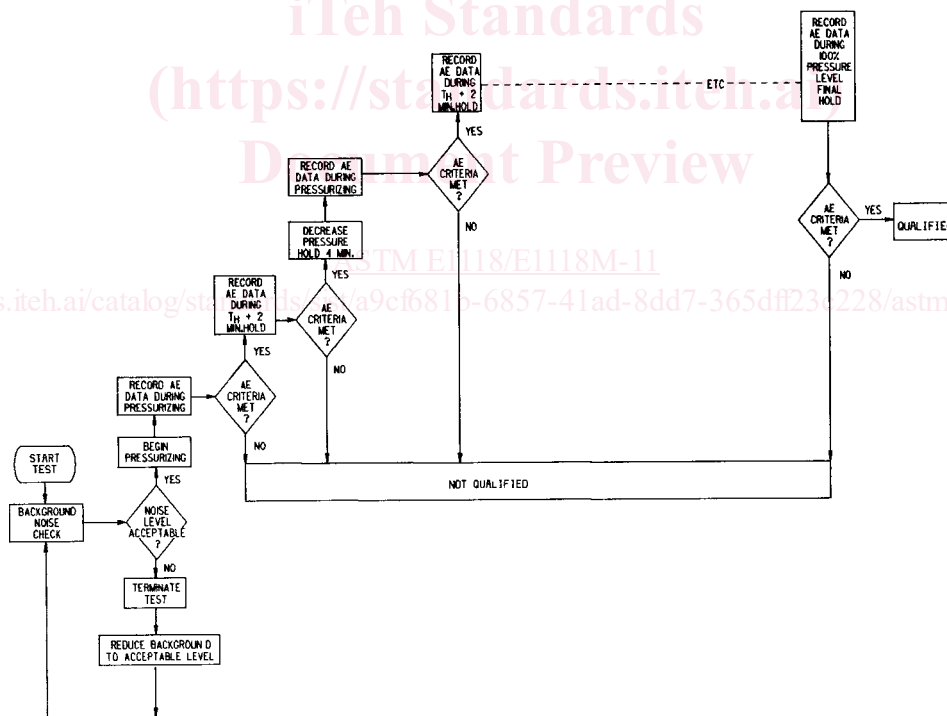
iTeh Standards
(https://standards.iteh.ai)
Document Preview

RECORD AE DATA DURING 100% PRESSURE LEVEL FINAL HOLD

RECORD AE DATA DURING $T_H$ + 2 MIN.HOLD

ETC

YES

RECORD AE DATA DURING PRESSURIZING

AE CRITERIA MET ?

NO

AE CRITERIA MET ?

YES

QUALIFIE

DECREASE PRESSURE HOLD 4 MIN.

ASTM E1118/E1118M-11

https://standards.iteh.ai/catalog/standards/sist/a9cf681b-6857-41ad-8dd7-365dff23e228/astm

YES

NO

RECORD AE DATA DURING $T_H$ + 2 MIN.HOLD

AE CRITERIA MET ?

NO

YES

RECORD AE DATA DURING PRESSURIZING

AE CRITERIA MET ?

NO

BEGIN PRESSURIZING

START TEST

YES

NOT QUALIFIED

BACKGROUND NOISE CHECK

NOISE LEVEL ACCEPTABLE ?

NO

TERMINATE TEST

REDUCE BACKGROUND TO ACCEPTABLE LEVEL